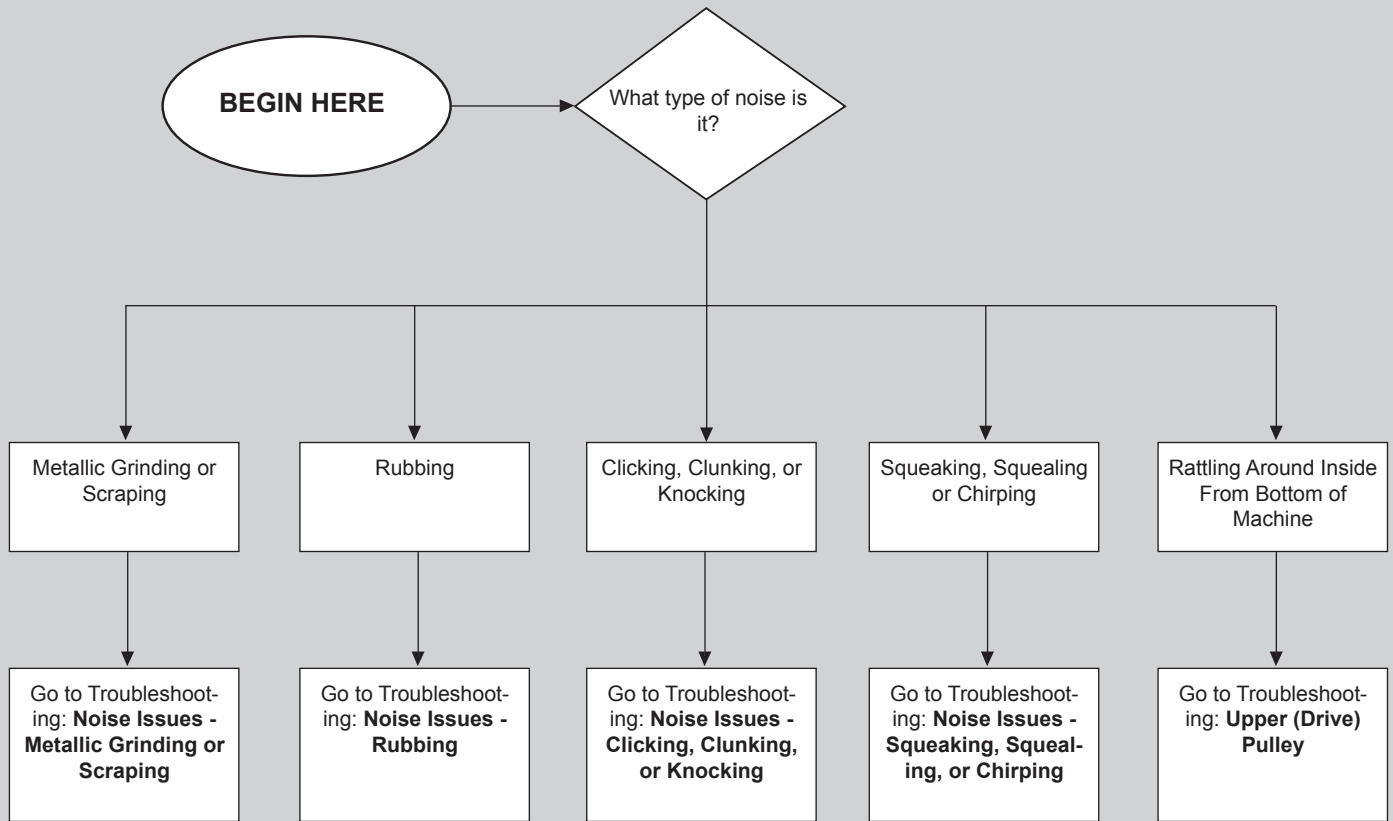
BEGIN HERE

What type of noise is it?

Metallic Grinding or Scraping

Rubbing

Clicking, Clunking, or Knocking

Squeaking, Squealing or Chirping

Rattling Around Inside From Bottom of Machine

Go to Troubleshooting: **Noise Issues - Metallic Grinding or Scraping**

Go to Troubleshooting: **Noise Issues - Rubbing**

Go to Troubleshooting: **Noise Issues - Clicking, Clunking, or Knocking**

Go to Troubleshooting: **Noise Issues - Squeaking, Squealing, or Chirping**

Go to Troubleshooting: **Upper (Drive) Pulley**